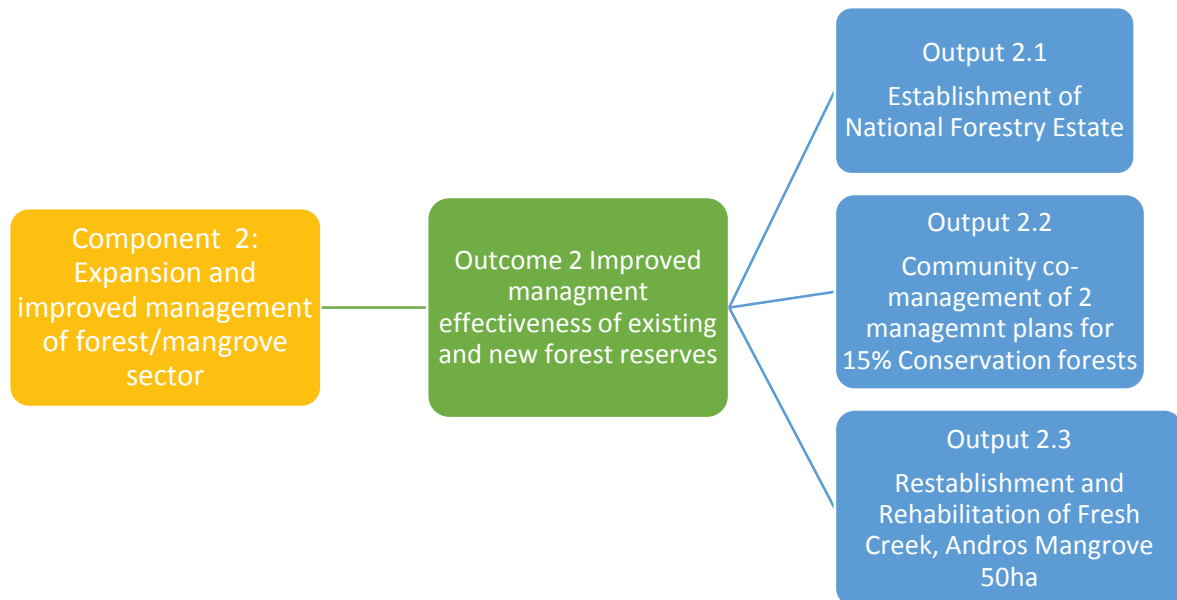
Component 2: Expansion and improved management of forest/mangrove sector

Outcome 2 Improved managment effectiveness of existing and new forest reserves

Output 2.1

Establishment of National Forestry Estate

Output 2.2

Community co-management of 2 managemnt plans for 15% Conservation forests

Output 2.3

Restablishment and Rehabilitation of Fresh Creek, Andros Mangrove 50ha